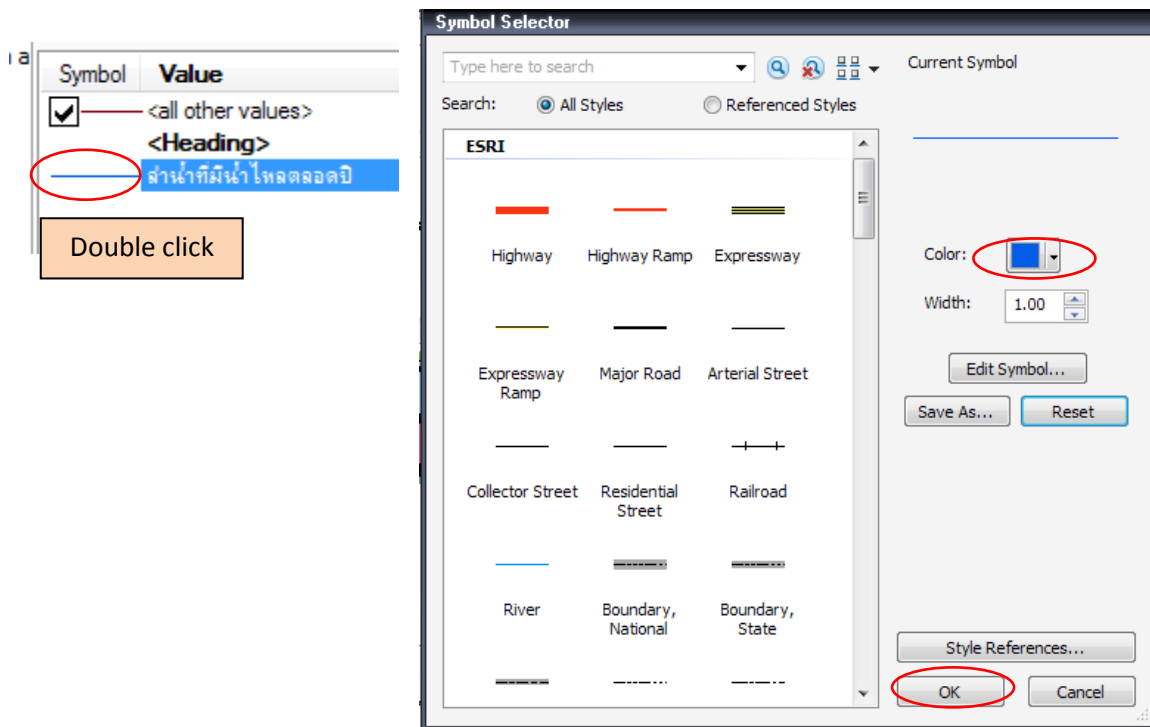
ı a

| Symbol | Value |
|---|---|
| ☑ | <all other values> |
| | <Heading> |
| | ลำน้ำที่มีน้ำไหลตลอดปี |

Double click

Symbol Selector

Type here to search

Search: All Styles Referenced Styles

ESRI

Highway
Highway Ramp
Expressway
Expressway Ramp
Major Road
Arterial Street
Collector Street
Residential Street
Railroad
River
Boundary, National
Boundary, State

Current Symbol

Color:

Width: 1.00

Edit Symbol...

Save As...

Reset

Style References...

OK

Cancel